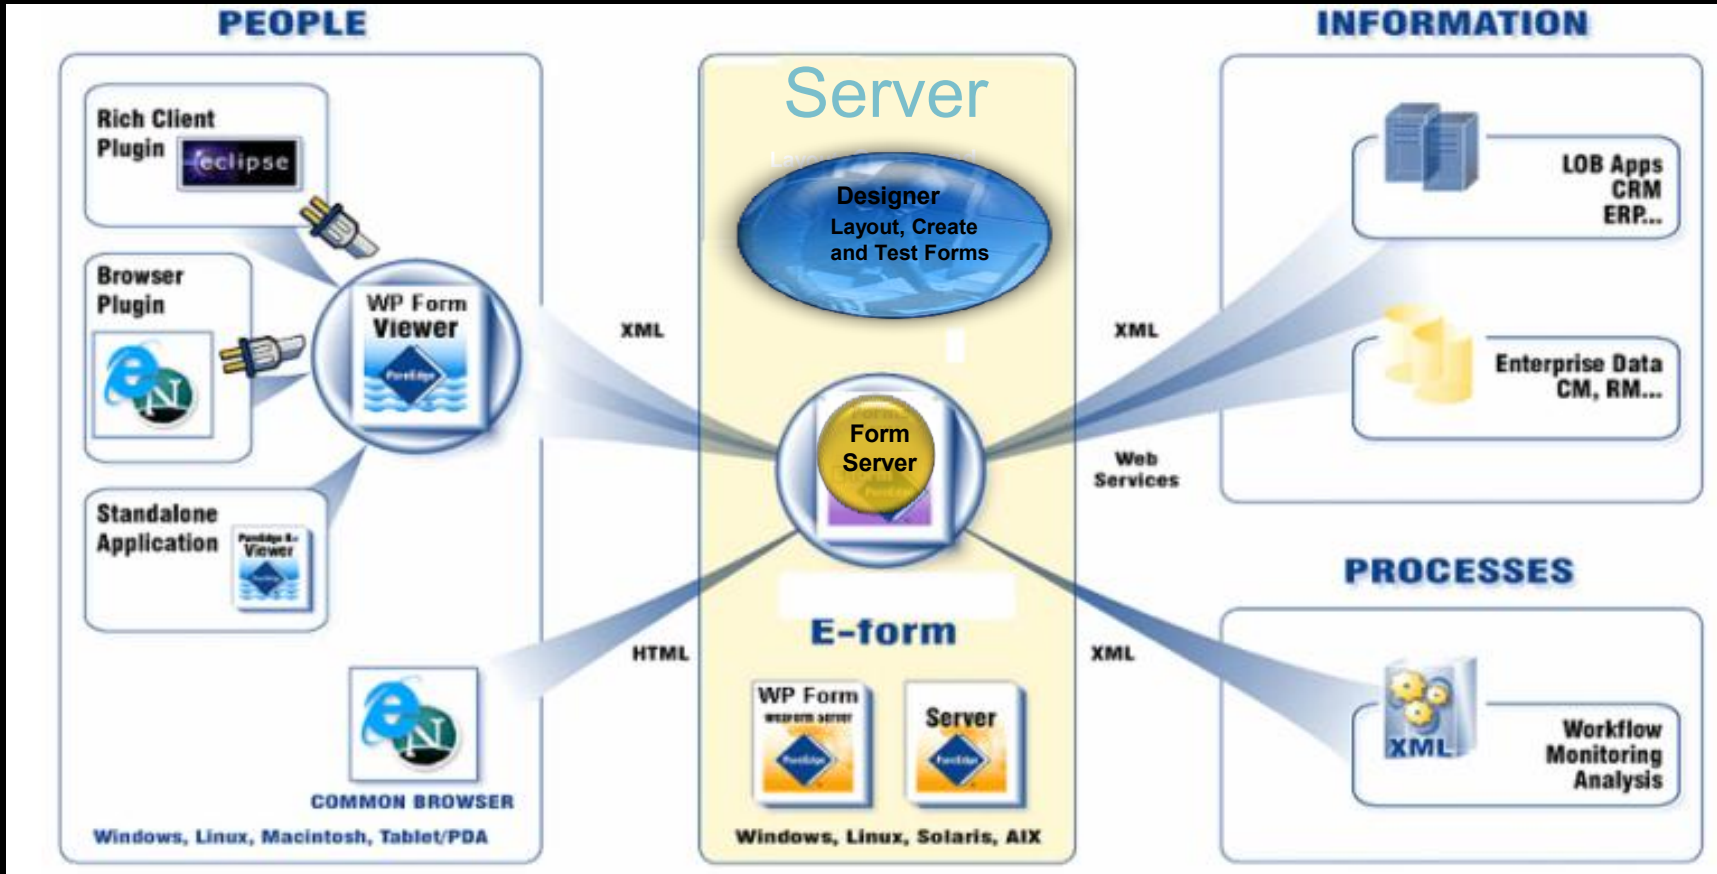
PEOPLE

Rich Client Plugin
eclipse

Browser Plugin

WP Form Viewer

Standalone Application
PureEdge E-Viewer

COMMON BROWSER
Windows, Linux, Macintosh, Tablet/PDA

XML

HTML

Server

Designer
Layout, Create and Test Forms

Form Server

E-form

WP Form
webform server

Server

Windows, Linux, Solaris, AIX

XML

Web Services

XML

INFORMATION

LOB Apps
CRM
ERP...

Enterprise Data
CM, RM...

PROCESSES

XML

Workflow
Monitoring
Analysis